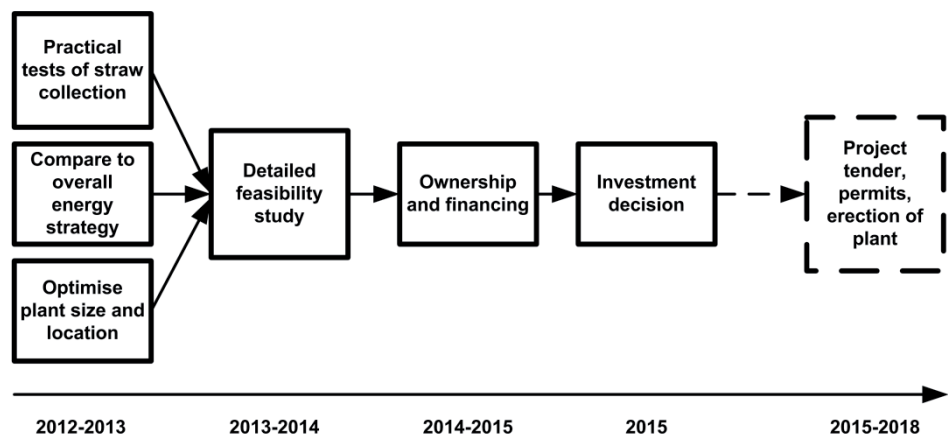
Practical tests of straw collection

Compare to overall energy strategy

Optimise plant size and location

Detailed feasibility study

Ownership and financing

Investment decision

Project tender, permits, erection of plant

2012-2013

2013-2014

2014-2015

2015

2015-2018